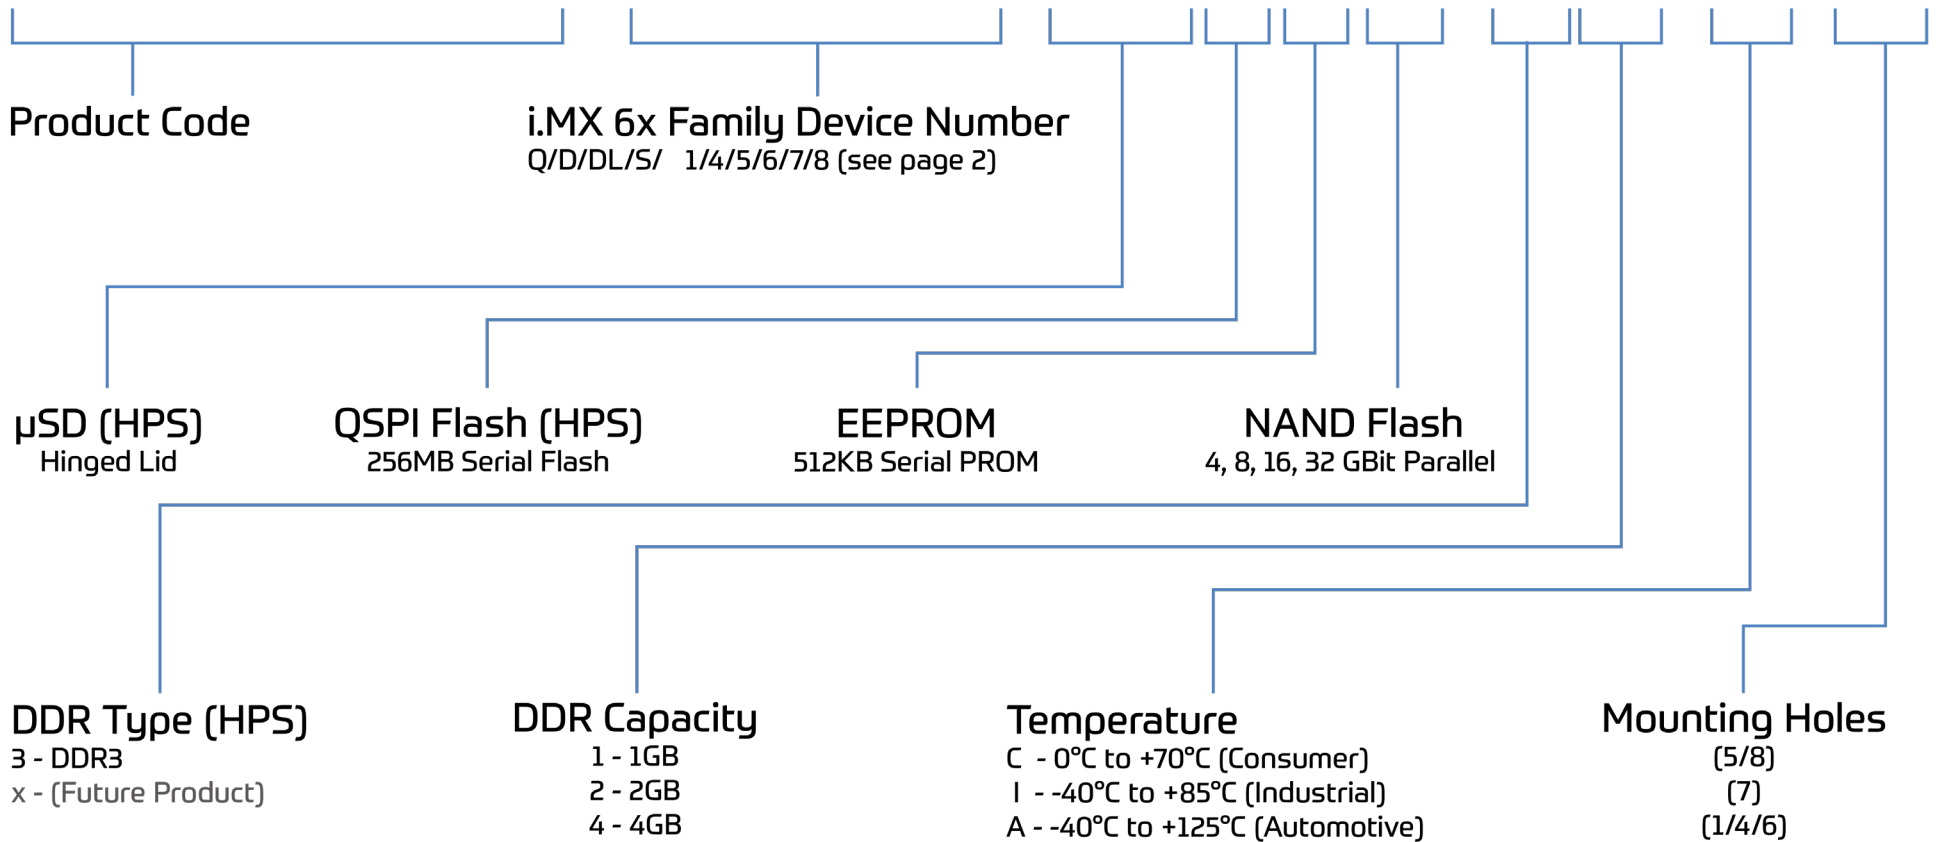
Product Code

i.MX 6x Family Device Number
Q/D/DL/S/ 1/4/5/6/7/8 (see page 2)

μSD (HPS)
Hinged Lid

QSPI Flash (HPS)
256MB Serial Flash

EEPROM
512KB Serial PROM

NAND Flash
4, 8, 16, 32 GBit Parallel

DDR Type (HPS)
3 - DDR3
x - (Future Product)

DDR Capacity
1 - 1GB
2 - 2GB
4 - 4GB

Temperature
C - 0°C to +70°C (Consumer)
I - -40°C to +85°C (Industrial)
A - -40°C to +125°C (Automotive)

Mounting Holes
(5/8)
(7)
(1/4/6)